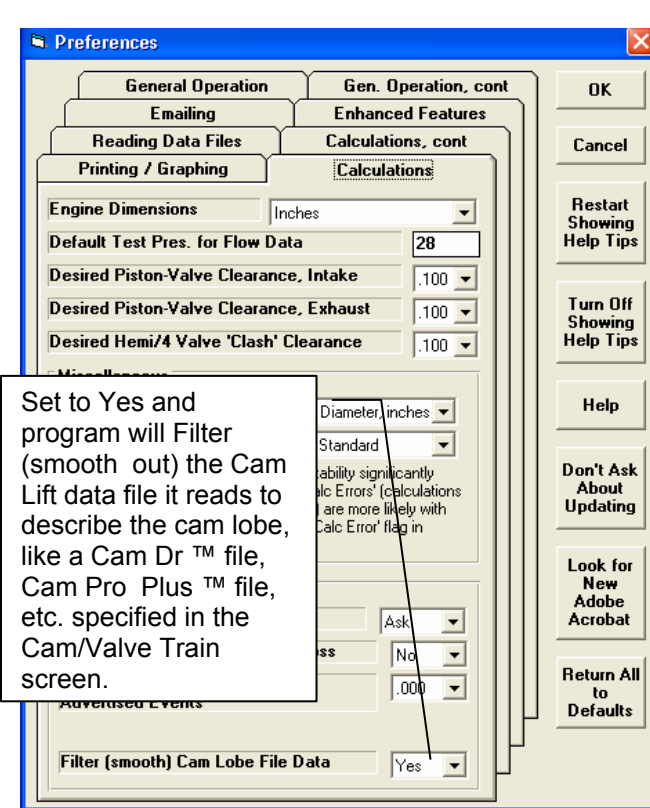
Preferences

General Operation
Gen. Operation, cont
Emailing
Enhanced Features
Reading Data Files
Calculations, cont
Printing / Graphing
Calculations

OK
Cancel
Restart Showing Help Tips
Turn Off Showing Help Tips
Help
Don't Ask About Updating
Look for New Adobe Acrobat
Return All to Defaults

Engine Dimensions
Inches
Default Test Pres. for Flow Data
28
Desired Piston-Valve Clearance, Intake
.100
Desired Piston-Valve Clearance, Exhaust
.100
Desired Hemi/4 Valve 'Clash' Clearance
.100

Set to Yes and program will Filter (smooth out) the Cam Lift data file it reads to describe the cam lobe, like a Cam Dr ™ file, Cam Pro Plus ™ file, etc. specified in the Cam/Valve Train screen.

Diameter, inches
Standard
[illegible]ability significantly
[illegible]alc Errors' (calculations
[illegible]) are more likely with
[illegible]Calc Error' flag in
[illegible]

Ask
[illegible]ss
No
.000
Advertised Events

Filter (smooth) Cam Lobe File Data
Yes